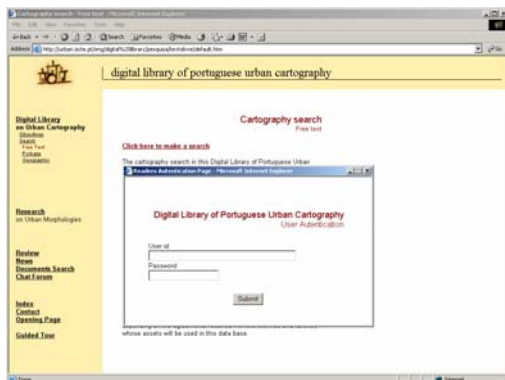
Cartography search - Free text - Microsoft Internet Explorer

File Edit View Favorites Tools Help

Back Search Favorites Media

Address http://urban.iscte.pt/eng/digital%20library/pesquisa/textolivre/default.htm

Go

digital library of portuguese urban cartography

Digital Library on Urban Cartography
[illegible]
Search
Free Text
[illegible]
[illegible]

Research on Urban Morphologies

Review
News
Documents Search
Chat Forum

Index
Contact
Opening Page

Guided Tour

Cartography search
Free text

Click here to make a search

The cartography search in this Digital Library of Portuguese Urban

Readers Authentication Page - Microsoft Internet Explorer

Digital Library of Portuguese Urban Cartography
User Authentication

User id
Password

Submit

whose assets will be used in this data base.

Done

Internet